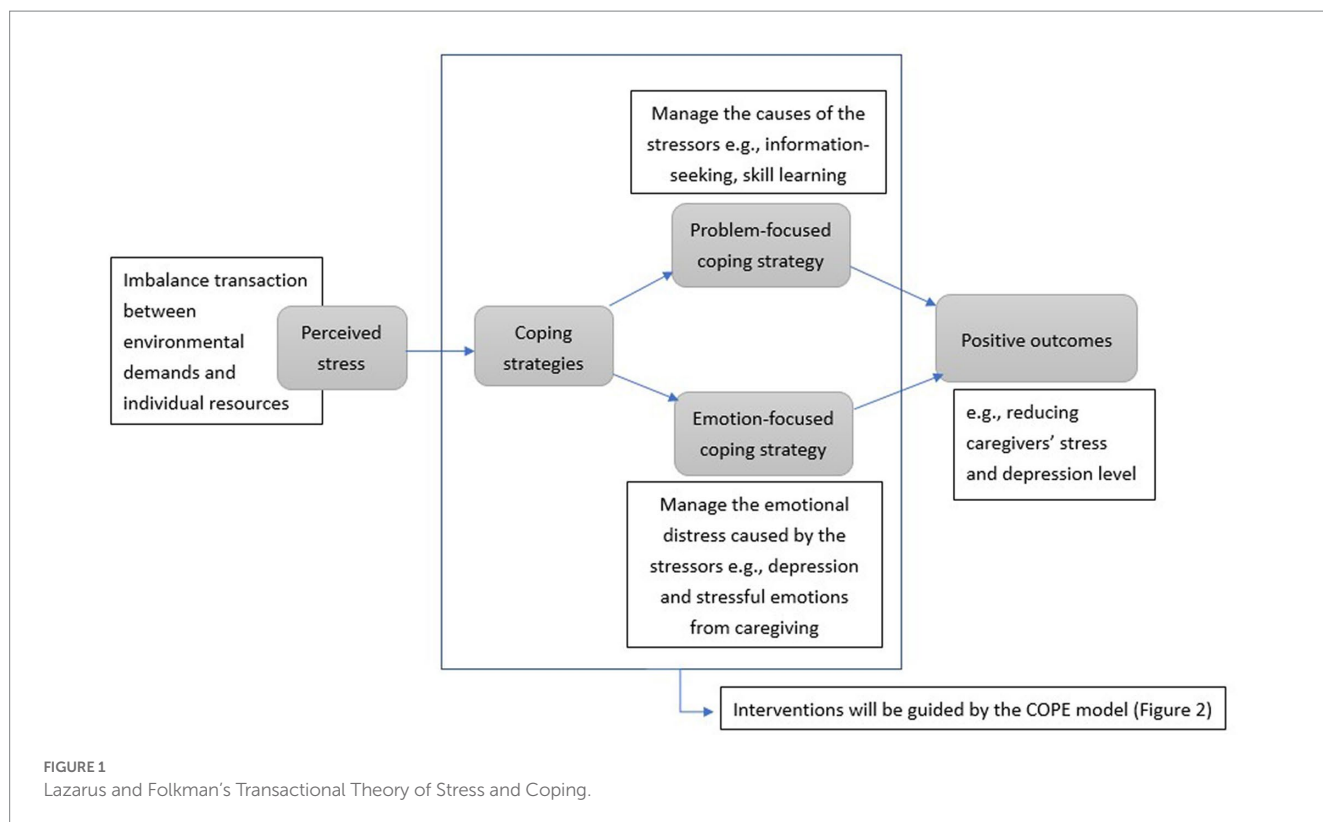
Imbalance transaction between environmental demands and individual resources

Perceived stress

Coping strategies

Manage the causes of the stressors e.g., information-seeking, skill learning

Problem-focused coping strategy

Emotion-focused coping strategy

Manage the emotional distress caused by the stressors e.g., depression and stressful emotions from caregiving

Positive outcomes

e.g., reducing caregivers' stress and depression level

Interventions will be guided by the COPE model (Figure 2)

FIGURE 1
Lazarus and Folkman's Transactional Theory of Stress and Coping.